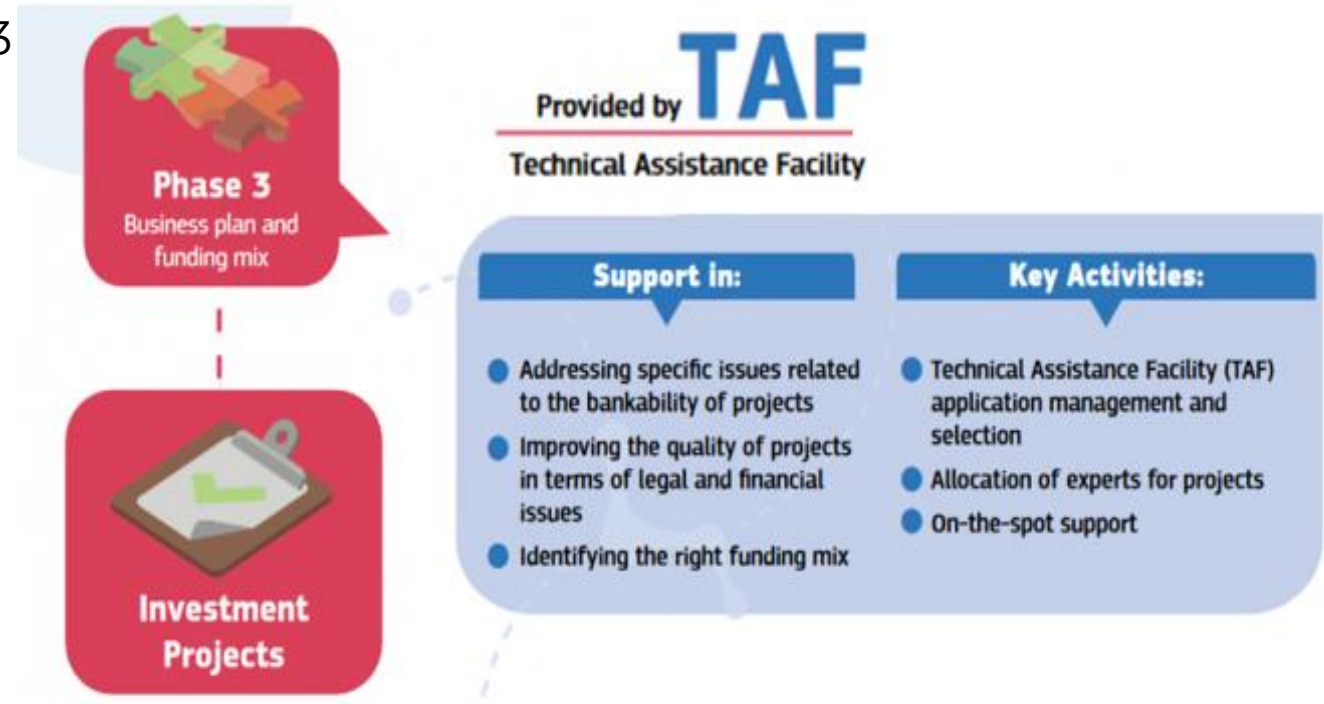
3

Phase 3
Business plan and funding mix

Investment Projects

Provided by TAF
Technical Assistance Facility

Support in:

- Addressing specific issues related to the bankability of projects
- Improving the quality of projects in terms of legal and financial issues
- Identifying the right funding mix

Key Activities:

- Technical Assistance Facility (TAF) application management and selection
- Allocation of experts for projects
- On-the-spot support